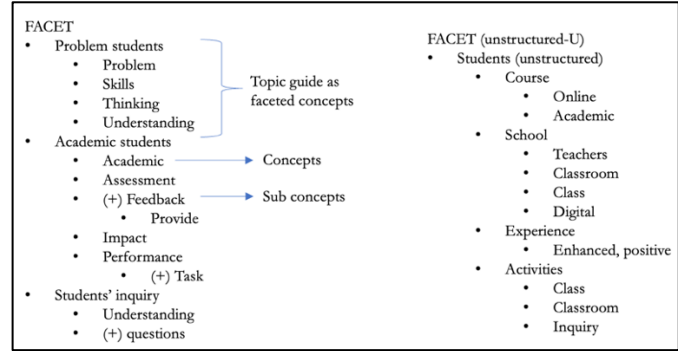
FACET

- Problem students
  - Problem
  - Skills
  - Thinking
  - Understanding
- Academic students
  - Academic
  - Assessment
  - (+) Feedback
    - Provide
  - Impact
  - Performance
    - (+) Task
- Students' inquiry
  - Understanding
  - (+) questions

Topic guide as faceted concepts

Concepts

Sub concepts

FACET (unstructured-U)

- Students (unstructured)
  - Course
    - Online
    - Academic
  - School
    - Teachers
    - Classroom
    - Class
    - Digital
  - Experience
    - Enhanced, positive
  - Activities
    - Class
    - Classroom
    - Inquiry